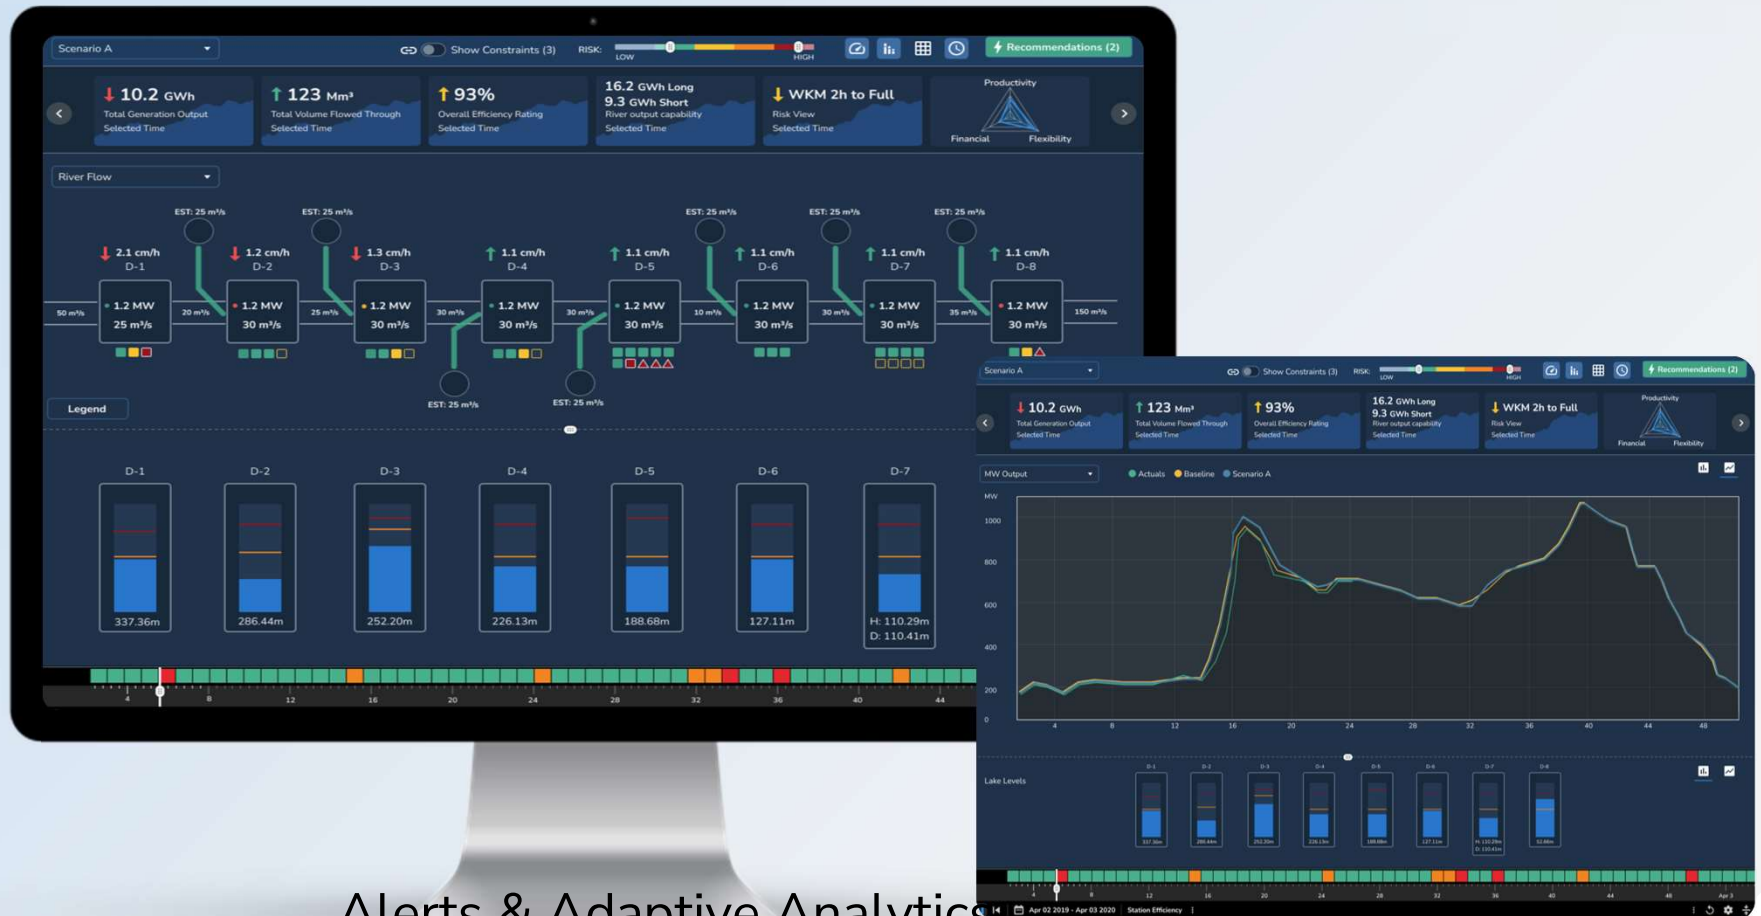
Scenario A
Show Constraints (3)
RISK:
LOW
HIGH
Recommendations (2)

10.2 GWh
Total Generation Output
Selected Time

123 Mm³
Total Volume Flowed Through
Selected Time

93%
Overall Efficiency Rating
Selected Time

16.2 GWh Long
9.3 GWh Short
River output capability
Selected Time

WKM 2h to Full
Risk View
Selected Time

Productivity
Financial
Flexibility

River Flow

EST: 25 m³/s
EST: 25 m³/s
EST: 25 m³/s
EST: 25 m³/s
EST: 25 m³/s

2.1 cm/h
D-1
1.2 cm/h
D-2
1.3 cm/h
D-3
1.1 cm/h
D-4
1.1 cm/h
D-5
1.1 cm/h
D-6
1.1 cm/h
D-7
1.1 cm/h
D-8

50 m³/s
1.2 MW
25 m³/s
20 m³/s
1.2 MW
30 m³/s
25 m³/s
1.2 MW
30 m³/s
30 m³/s
1.2 MW
30 m³/s
30 m³/s
1.2 MW
30 m³/s
10 m³/s
1.2 MW
30 m³/s
30 m³/s
1.2 MW
30 m³/s
35 m³/s
1.2 MW
30 m³/s
150 m³/s

EST: 25 m³/s
EST: 25 m³/s

Legend

D-1
D-2
D-3
D-4
D-5
D-6
D-7

337.36m
286.44m
252.20m
226.13m
188.68m
127.11m
H: 110.29m
D: 110.41m

4
8
12
16
20
24
28
32
36
40
44

Scenario A
Show Constraints (3)
RISK:
LOW
HIGH
Recommendations (2)

10.2 GWh
Total Generation Output
Selected Time

123 Mm³
Total Volume Flowed Through
Selected Time

93%
Overall Efficiency Rating
Selected Time

16.2 GWh Long
9.3 GWh Short
River output capability
Selected Time

WKM 2h to Full
Risk View
Selected Time

Productivity
Financial
Flexibility

MW Output
Actuals
Baseline
Scenario A

MW
1000
800
600
400
200
0
4
8
12
16
20
24
28
32
36
40
44
48

Lake Levels
D-1
D-2
D-3
D-4
D-5
D-6
D-7
D-8
337.36m
286.44m
252.20m
226.13m
188.68m
127.11m
H: 110.29m
D: 110.41m
32.88m

Apr 02 2019 - Apr 03 2020
Station Efficiency
Apr 3

Alerts & Adaptive Analytics